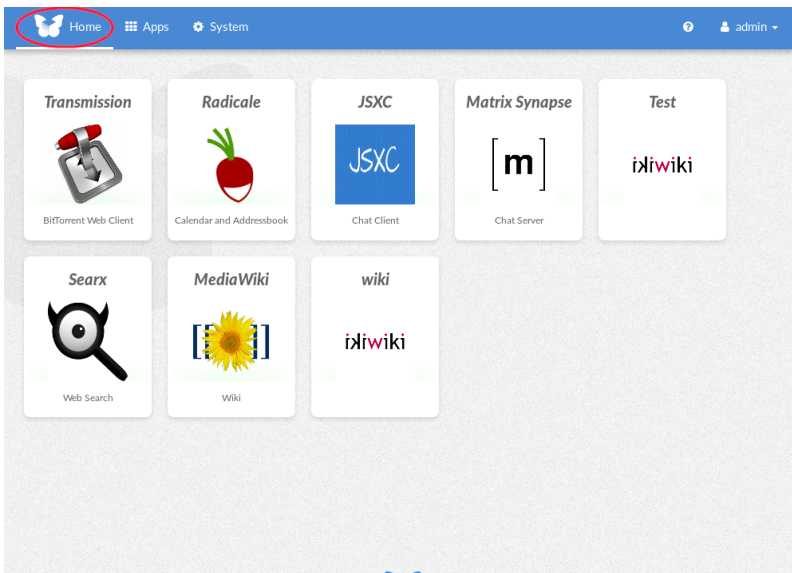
Home Apps System admin

Transmission
BitTorrent Web Client

Radicale
Calendar and Addressbook

JSXC
JSXC
Chat Client

Matrix Synapse
[m]
Chat Server

Test
ikiwiki

Searx
Web Search

MediaWiki
Wiki

wiki
ikiwiki